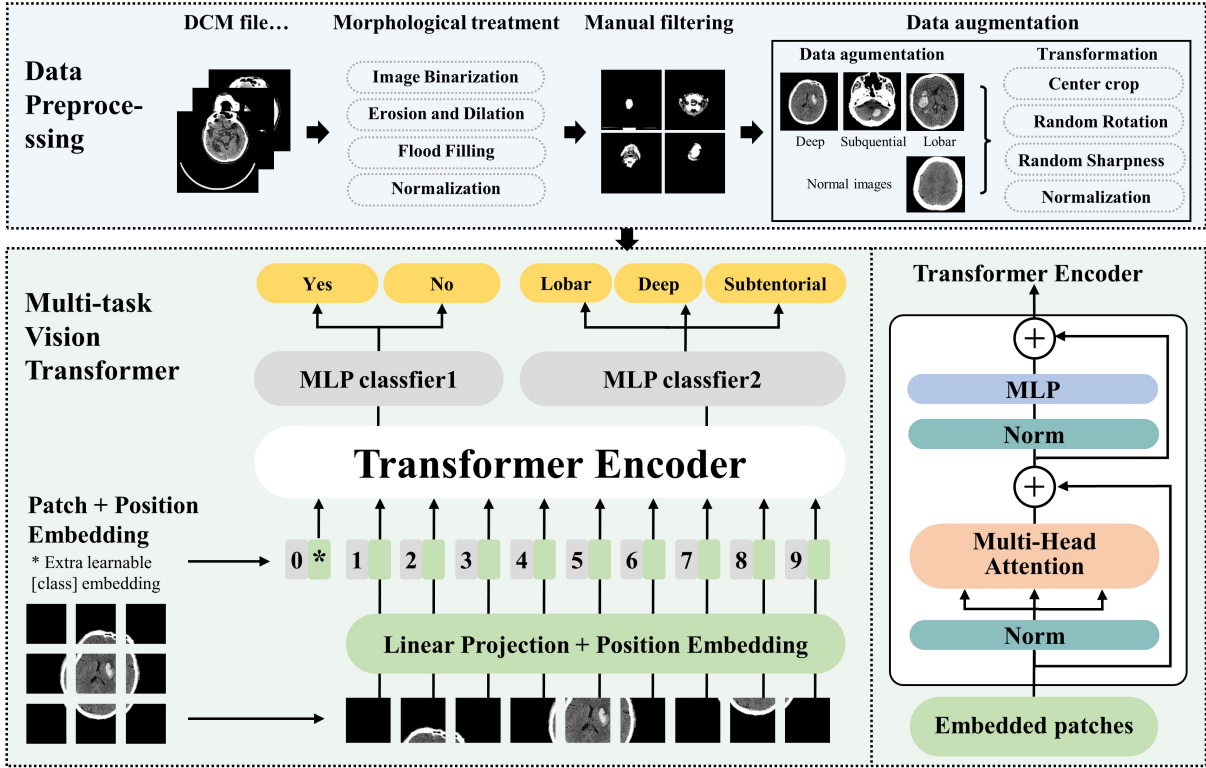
Data Preprocessing

DCM file…

Morphological treatment

Image Binarization

Erosion and Dilation

Flood Filling

Normalization

Manual filtering

Data augmentation

Data agumentation

Deep

Subquential

Lobar

Normal images

Transformation

Center crop

Random Rotation

Random Sharpness

Normalization

Multi-task Vision Transformer

Yes

No

Lobar

Deep

Subtentorial

MLP classfier1

MLP classfier2

Transformer Encoder

Patch + Position Embedding

* Extra learnable [class] embedding

0 *

1

2

3

4

5

6

7

8

9

Linear Projection + Position Embedding

Transformer Encoder

MLP

Norm

Multi-Head Attention

Norm

Embedded patches